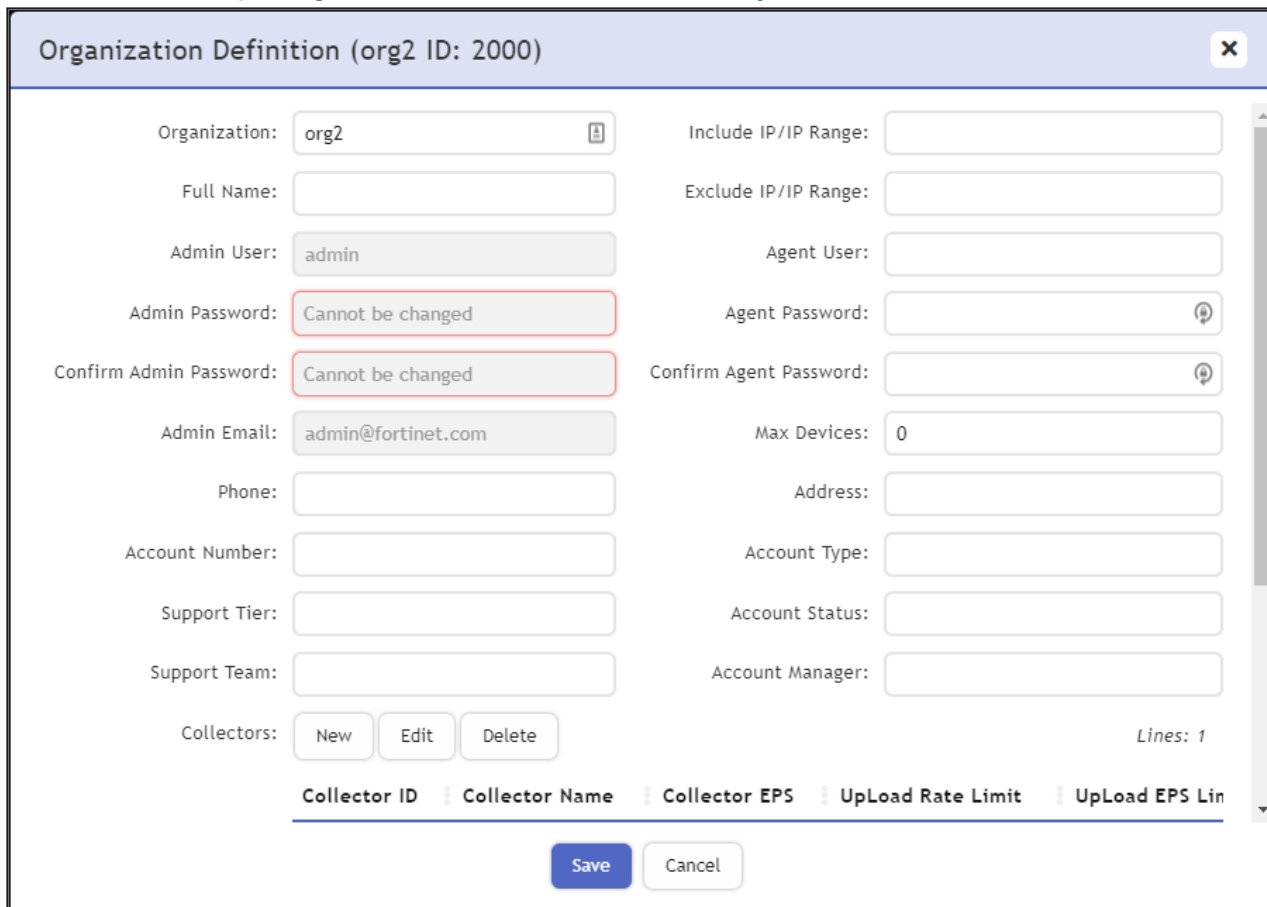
Organization Definition (org2 ID: 2000)

×

Organization: org2

Include IP/IP Range:

Full Name:

Exclude IP/IP Range:

Admin User: admin

Agent User:

Admin Password: Cannot be changed

Agent Password:

Confirm Admin Password: Cannot be changed

Confirm Agent Password:

Admin Email: admin@fortinet.com

Max Devices: 0

Phone:

Address:

Account Number:

Account Type:

Support Tier:

Account Status:

Support Team:

Account Manager:

Collectors: New Edit Delete

Lines: 1

| Collector ID | Collector Name | Collector EPS | UpLoad Rate Limit | UpLoad EPS Lin |
|---|---|---|---|---|

Save Cancel